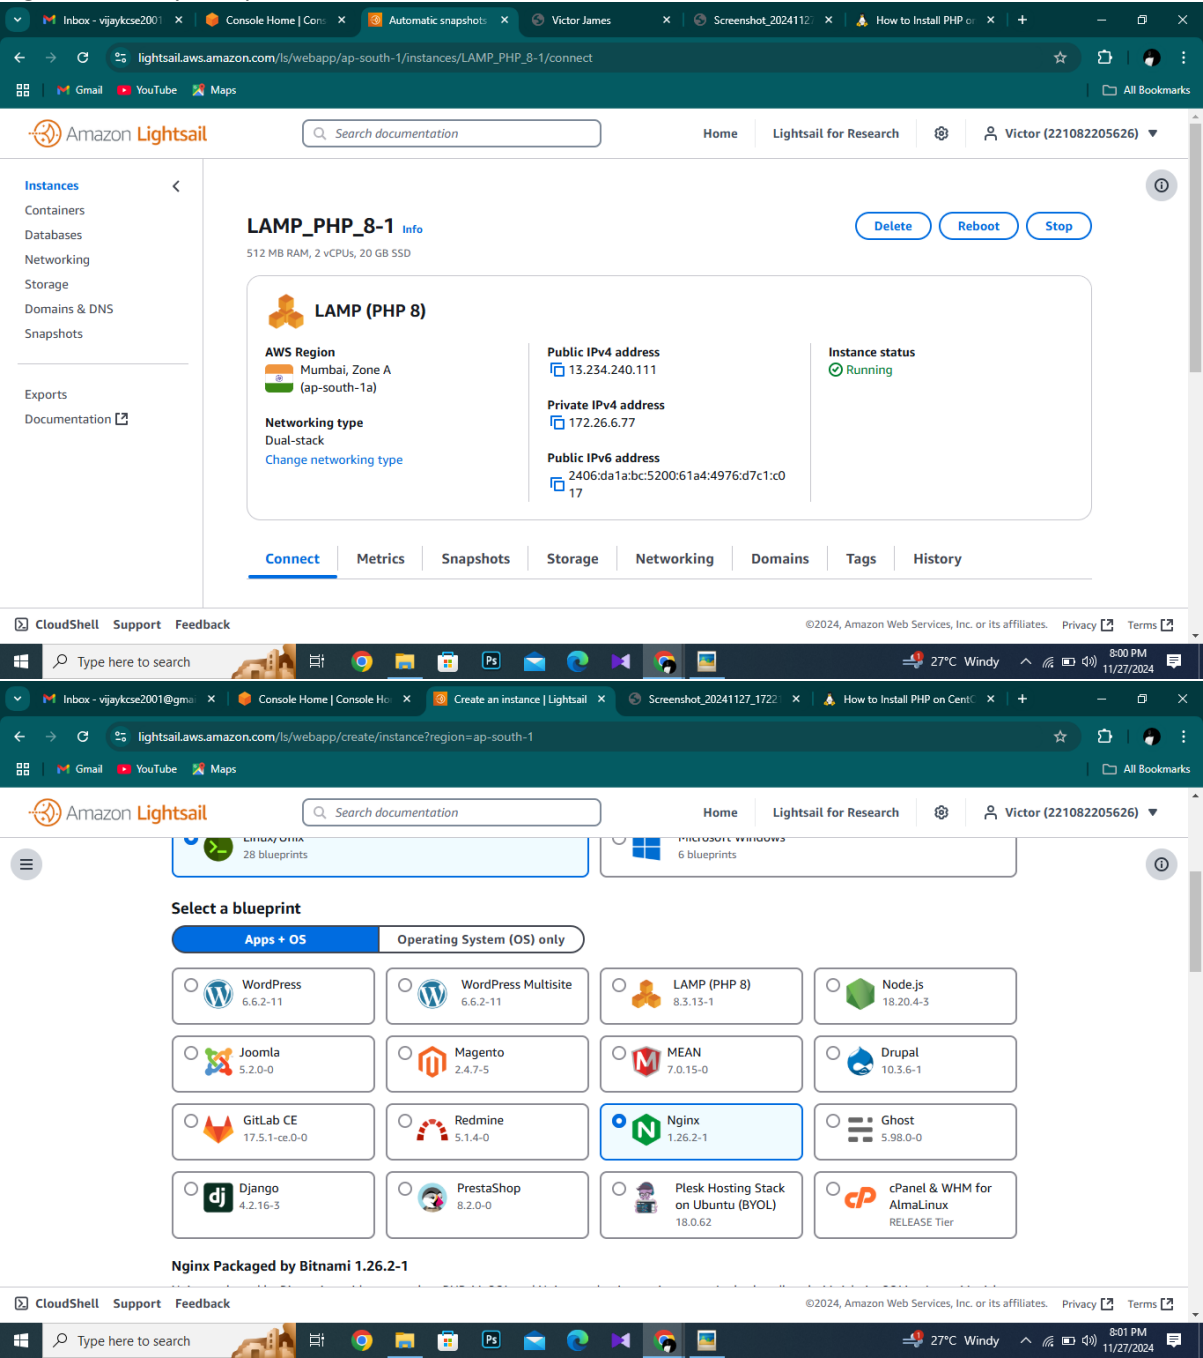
Inbox - vijaykcse2001 | Console Home | Cons | Automatic snapshots | Victor James | Screenshot_2024112 | How to Install PHP or

lightsail.aws.amazon.com/ls/webapp/ap-south-1/instances/LAMP_PHP_8-1/connect

Gmail YouTube Maps All Bookmarks

Amazon Lightsail | Search documentation | Home | Lightsail for Research | Victor (221082205626)

Instances
Containers
Databases
Networking
Storage
Domains & DNS
Snapshots

Exports
Documentation

LAMP_PHP_8-1 Info
512 MB RAM, 2 vCPUs, 20 GB SSD

Delete Reboot Stop

LAMP (PHP 8)

AWS Region
Mumbai, Zone A
(ap-south-1a)

Networking type
Dual-stack
Change networking type

Public IPv4 address
13.234.240.111

Private IPv4 address
172.26.6.77

Public IPv6 address
2406:da1a:bc:5200:61a4:4976:d7c1:c017

Instance status
Running

Connect | Metrics | Snapshots | Storage | Networking | Domains | Tags | History

CloudShell Support Feedback
©2024, Amazon Web Services, Inc. or its affiliates. Privacy Terms

Type here to search 27°C Windy 8:00 PM 11/27/2024

Inbox - vijaykcse2001@gma | Console Home | Console Ho | Create an instance | Lightsail | Screenshot_20241127_1722 | How to Install PHP on Cent(

lightsail.aws.amazon.com/ls/webapp/create/instance?region=ap-south-1

Gmail YouTube Maps All Bookmarks

Amazon Lightsail | Search documentation | Home | Lightsail for Research | Victor (221082205626)

Linux/Unix
28 blueprints
Microsoft Windows
6 blueprints

Select a blueprint
Apps + OS | Operating System (OS) only

WordPress 6.6.2-11
WordPress Multisite 6.6.2-11
LAMP (PHP 8) 8.3.13-1
Node.js 18.20.4-3
Joomla 5.2.0-0
Magento 2.4.7-5
MEAN 7.0.15-0
Drupal 10.3.6-1
GitLab CE 17.5.1-ce.0-0
Redmine 5.1.4-0
Nginx 1.26.2-1
Ghost 5.98.0-0
Django 4.2.16-3
PrestaShop 8.2.0-0
Plesk Hosting Stack on Ubuntu (BYOL) 18.0.62
cPanel & WHM for AlmaLinux RELEASE Tier

Nginx Packaged by Bitnami 1.26.2-1

CloudShell Support Feedback
©2024, Amazon Web Services, Inc. or its affiliates. Privacy Terms

Type here to search 27°C Windy 8:01 PM 11/27/2024